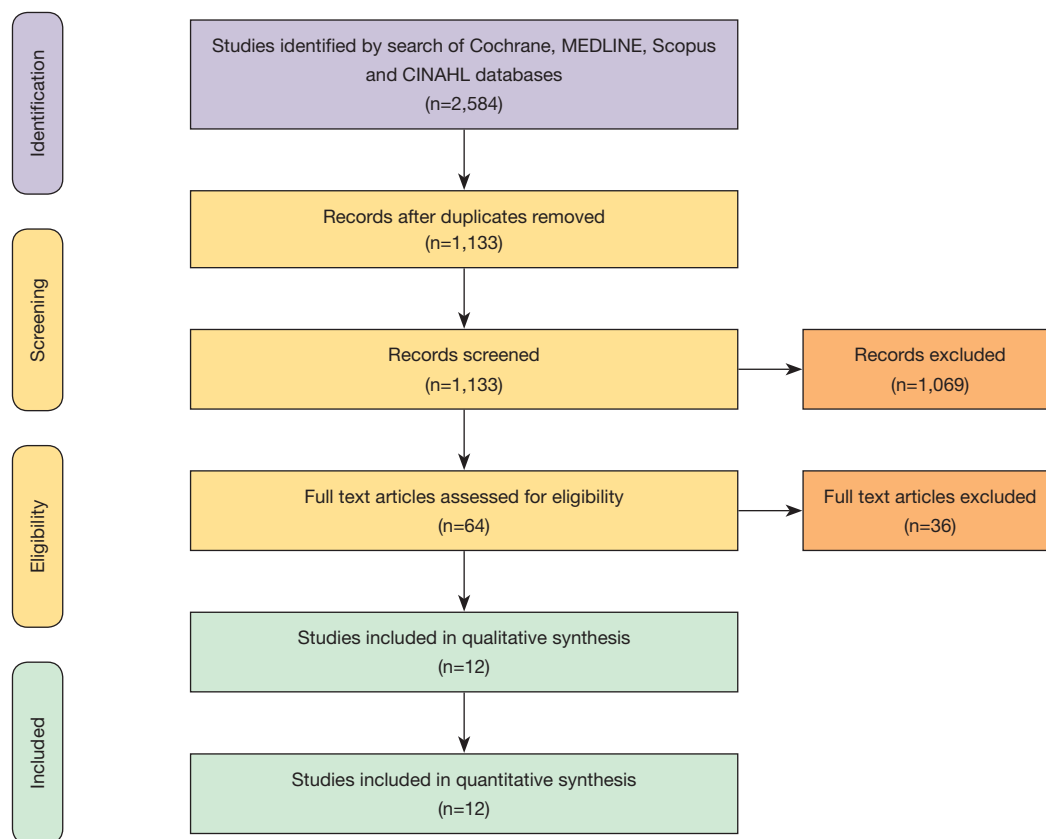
Identification

Studies identified by search of Cochrane, MEDLINE, Scopus and CINAHL databases
(n=2,584)

Screening

Records after duplicates removed
(n=1,133)

Records screened
(n=1,133)

Records excluded
(n=1,069)

Eligibility

Full text articles assessed for eligibility
(n=64)

Full text articles excluded
(n=36)

Included

Studies included in qualitative synthesis
(n=12)

Studies included in quantitative synthesis
(n=12)